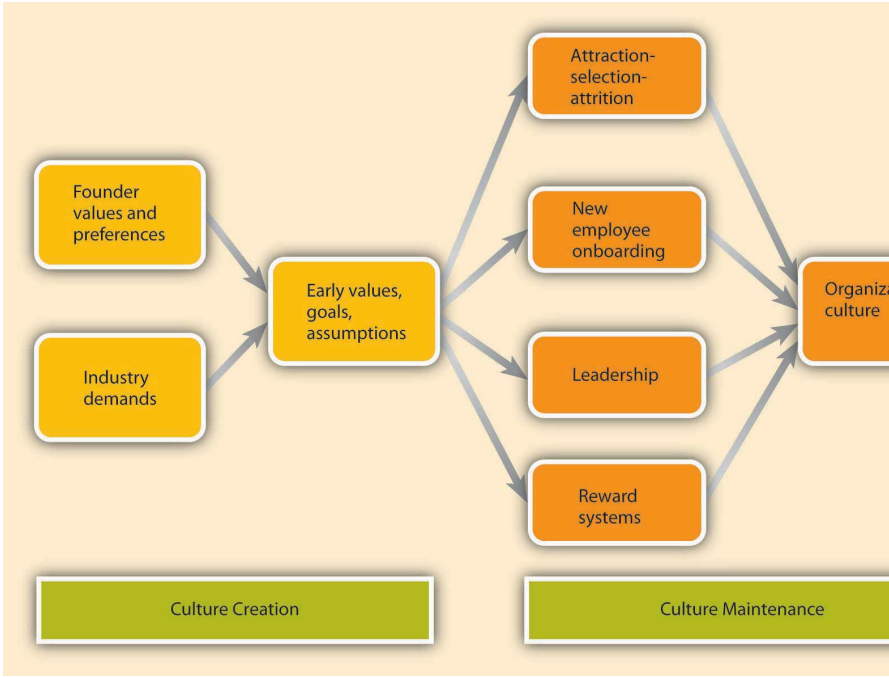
Founder values and preferences

Industry demands

Early values, goals, assumptions

Attraction-selection-attrition

New employee onboarding

Leadership

Reward systems

Organiza
culture

Culture Creation

Culture Maintenance